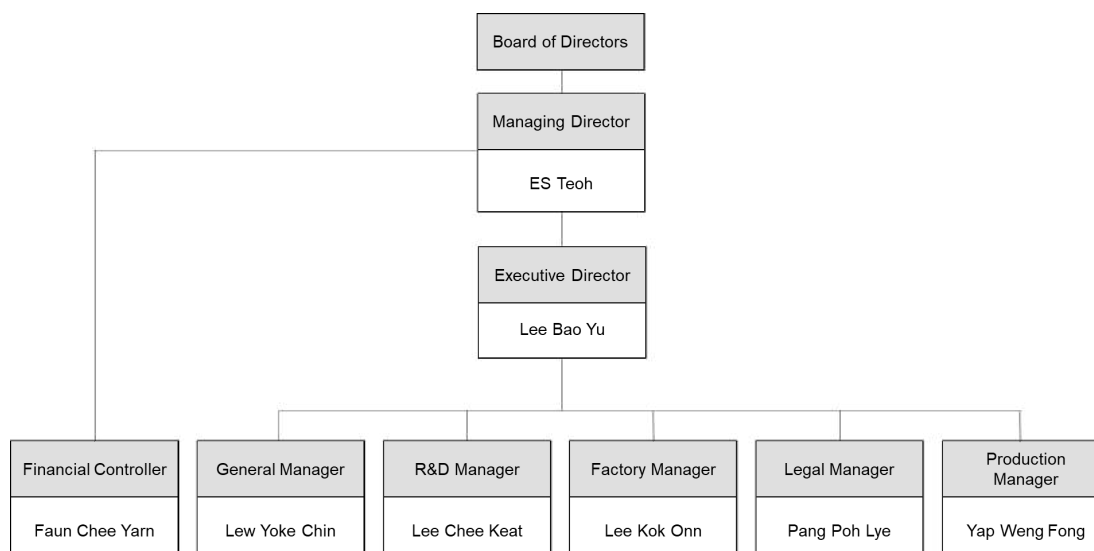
Board of Directors

Managing Director

ES Teoh

Executive Director

Lee Bao Yu

Financial Controller

Faun Chee Yarn

General Manager

Lew Yoke Chin

R&D Manager

Lee Chee Keat

Factory Manager

Lee Kok Onn

Legal Manager

Pang Poh Lye

Production Manager

Yap Weng Fong